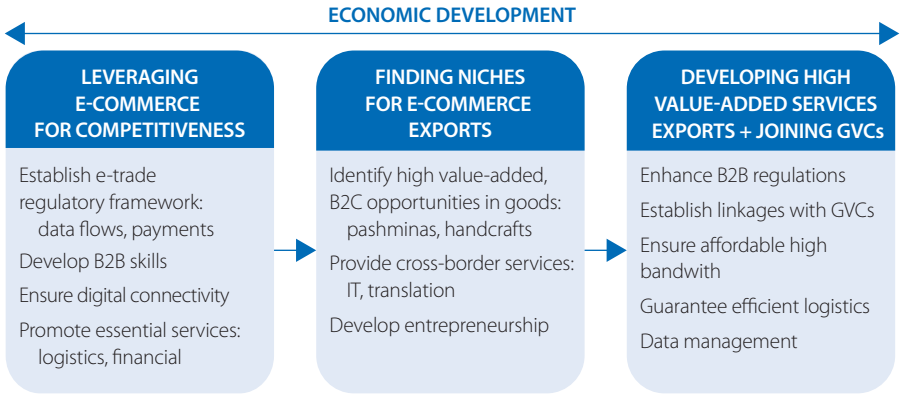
ECONOMIC DEVELOPMENT

LEVERAGING E-COMMERCE FOR COMPETITIVENESS

Establish e-trade regulatory framework: data flows, payments

Develop B2B skills

Ensure digital connectivity

Promote essential services: logistics, financial

FINDING NICHES FOR E-COMMERCE EXPORTS

Identify high value-added, B2C opportunities in goods: pashminas, handcrafts

Provide cross-border services: IT, translation

Develop entrepreneurship

DEVELOPING HIGH VALUE-ADDED SERVICES EXPORTS + JOINING GVCs

Enhance B2B regulations

Establish linkages with GVCs

Ensure affordable high bandwith

Guarantee efficient logistics

Data management